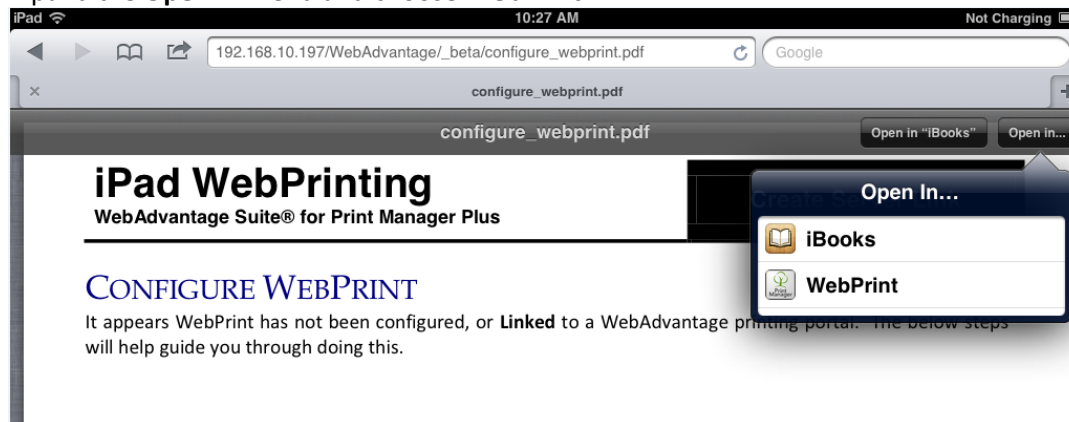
iPad
10:27 AM
Not Charging
192.168.10.197/WebAdvantage/_beta/configure_webprint.pdf
Google
×
configure_webprint.pdf
configure_webprint.pdf
Open in "iBooks"
Open in...
iPad WebPrinting
WebAdvantage Suite® for Print Manager Plus
Create Se
Open In...
iBooks
WebPrint
Print Manager
CONFIGURE WEBPRINT
It appears WebPrint has not been configured, or **Linked** to a WebAdvantage printing portal. The below steps will help guide you through doing this.